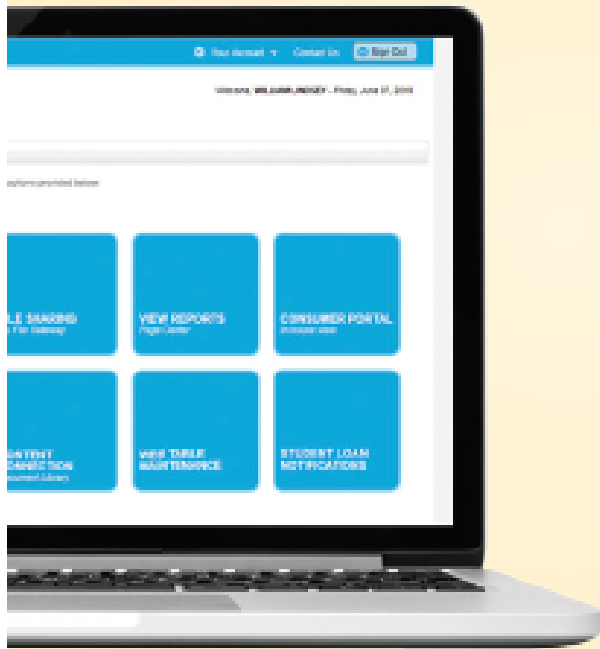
Your Account ▾ Contact Us Sign Out

Welcome, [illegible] - Friday, June 27, 2014

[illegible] provided below.

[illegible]LE SHARING
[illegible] File Gateway

VIEW REPORTS
Page Center

CONSUMER PORTAL
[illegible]

CONTENT
CONNECTION
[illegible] Document Library

WEB TABLE
MAINTENANCE

STUDENT LOAN
NOTIFICATIONS